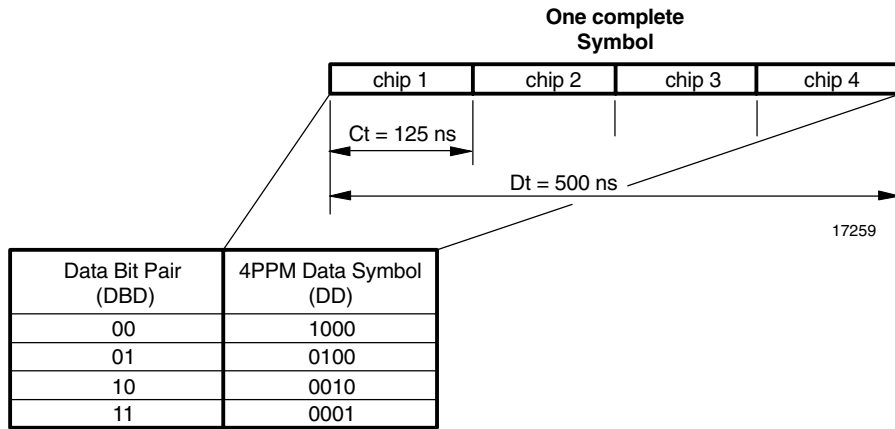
One complete Symbol

chip 1 | chip 2 | chip 3 | chip 4

Ct = 125 ns

Dt = 500 ns

17259

| Data Bit Pair (DBD) | 4PPM Data Symbol (DD) |
|---|---|
| 00 | 1000 |
| 01 | 0100 |
| 10 | 0010 |
| 11 | 0001 |